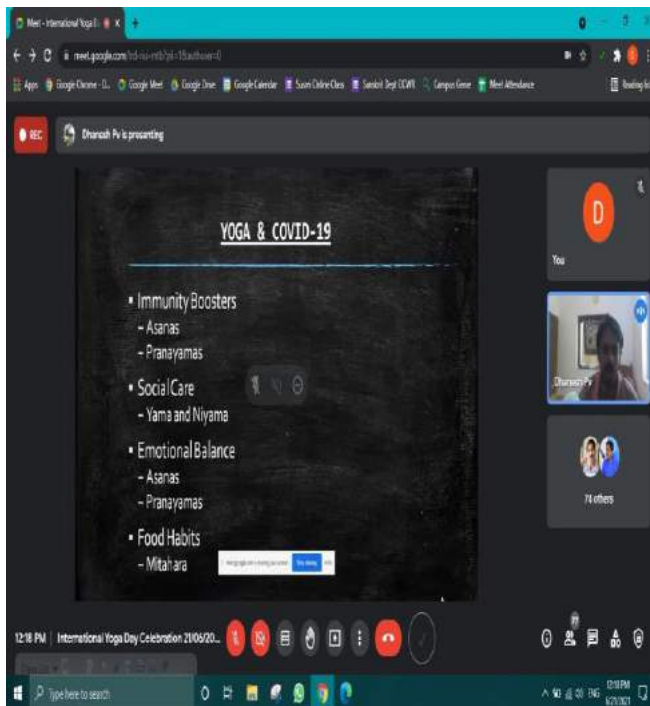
Meet - International Yoga D

meet.google.com/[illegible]

Apps Google Chrome - D... Google Meet Google Drive Google Calendar Suson Online Class Sanskrit Dept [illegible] Campus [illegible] Meet Attendance

Reading list

REC

Dhanesh Pv is presenting

YOGA & COVID-19

• Immunity Boosters
– Asanas
– Pranayamas

• Social Care
– Yama and Niyama

• Emotional Balance
– Asanas
– Pranayamas

• Food Habits
– Mitahara

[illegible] Stop sharing

D

You

Dhanesh Pv

74 others

12:18 PM | International Yoga Day Celebration 21/06/20...

Type here to search

ENG 12:18 PM 6/21/2021